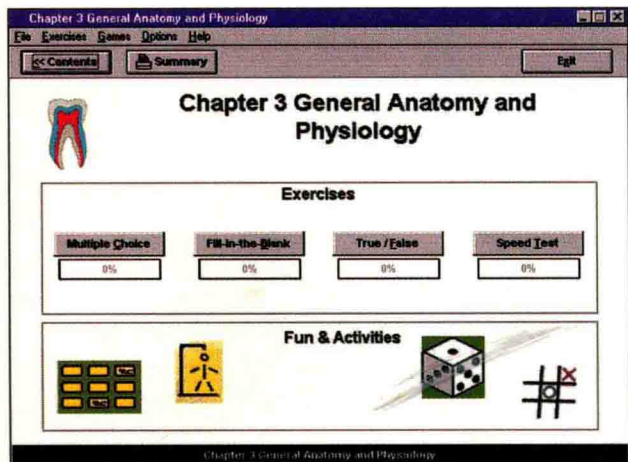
Chapter 3 General Anatomy and Physiology

File Exercises Games Options Help

<< Contents

Summary

Exit

Chapter 3 General Anatomy and Physiology

Exercises

Multiple Choice

0%

Fill-in-the-Blank

0%

True / False

0%

Speed Test

0%

Fun & Activities

Chapter 3 General Anatomy and Physiology